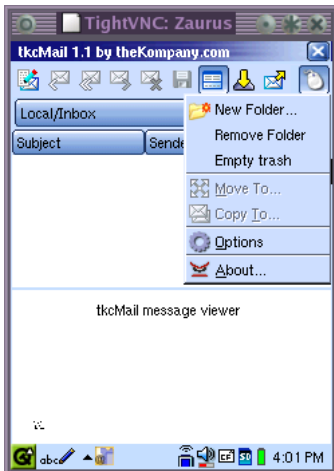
TightVNC: Zaurus

tkcMail 1.1 by theKompany.com

Local/Inbox

Subject

Sende

New Folder...

Remove Folder

Empty trash

Move To...

Copy To...

Options

About...

tkcMail message viewer

abc

4:01 PM